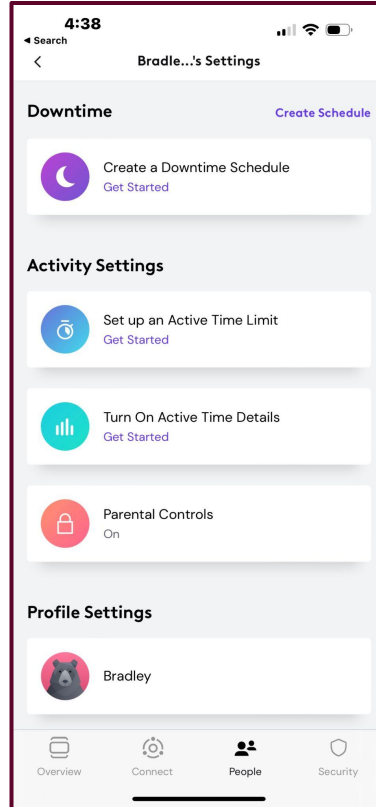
4:38
◂ Search
<
Bradle...'s Settings

Downtime
Create Schedule

Create a Downtime Schedule
Get Started

Activity Settings

Set up an Active Time Limit
Get Started

Turn On Active Time Details
Get Started

Parental Controls
On

Profile Settings

Bradley

Overview
Connect
People
Security